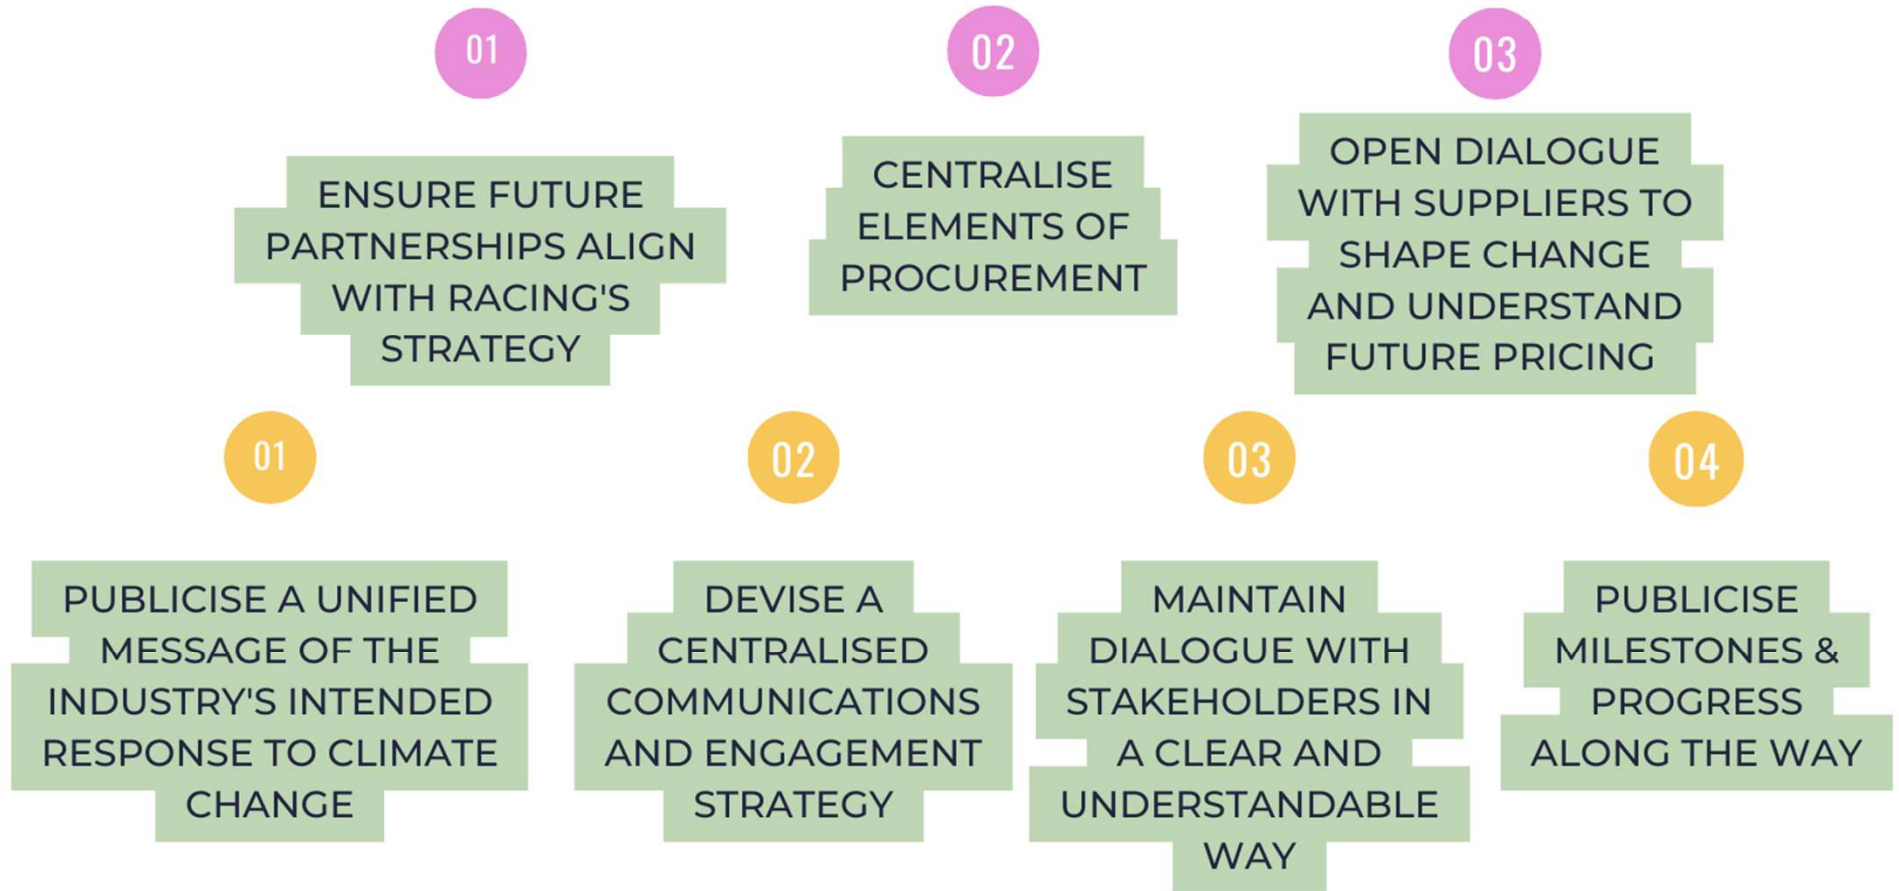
01

ENSURE FUTURE PARTNERSHIPS ALIGN WITH RACING'S STRATEGY

02

CENTRALISE ELEMENTS OF PROCUREMENT

03

OPEN DIALOGUE WITH SUPPLIERS TO SHAPE CHANGE AND UNDERSTAND FUTURE PRICING

01

PUBLICISE A UNIFIED MESSAGE OF THE INDUSTRY'S INTENDED RESPONSE TO CLIMATE CHANGE

02

DEVISE A CENTRALISED COMMUNICATIONS AND ENGAGEMENT STRATEGY

03

MAINTAIN DIALOGUE WITH STAKEHOLDERS IN A CLEAR AND UNDERSTANDABLE WAY

04

PUBLICISE MILESTONES & PROGRESS ALONG THE WAY